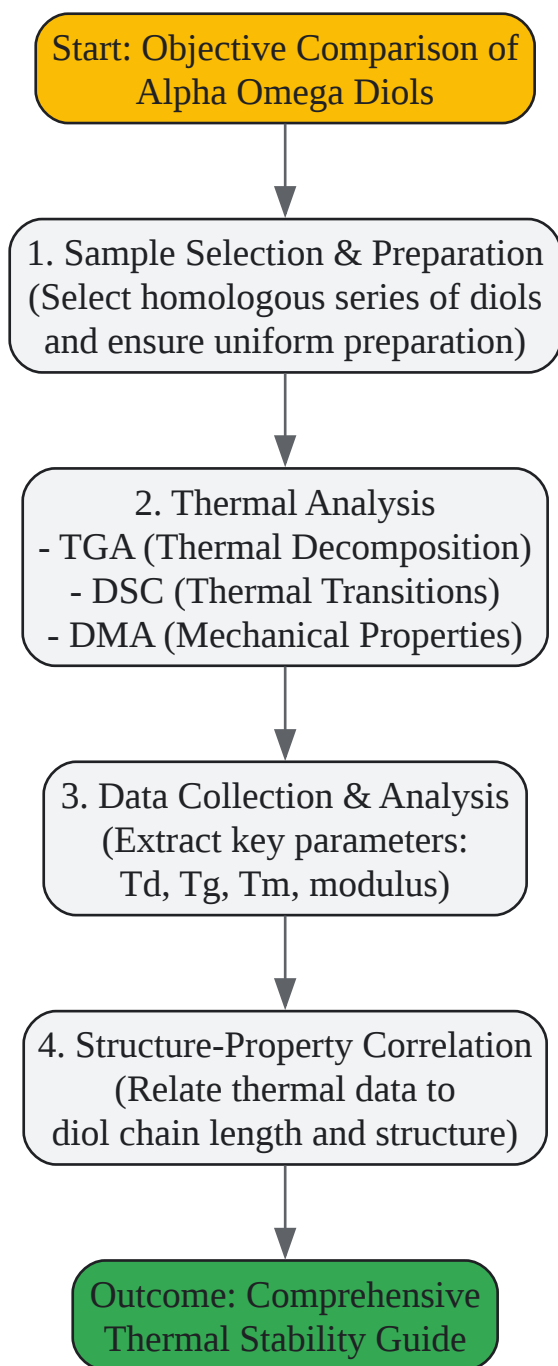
Start: Objective Comparison of Alpha Omega Diols

1. Sample Selection & Preparation
(Select homologous series of diols and ensure uniform preparation)

2. Thermal Analysis
- TGA (Thermal Decomposition)
- DSC (Thermal Transitions)
- DMA (Mechanical Properties)

3. Data Collection & Analysis
(Extract key parameters:
Td, Tg, Tm, modulus)

4. Structure-Property Correlation
(Relate thermal data to
diol chain length and structure)

Outcome: Comprehensive Thermal Stability Guide